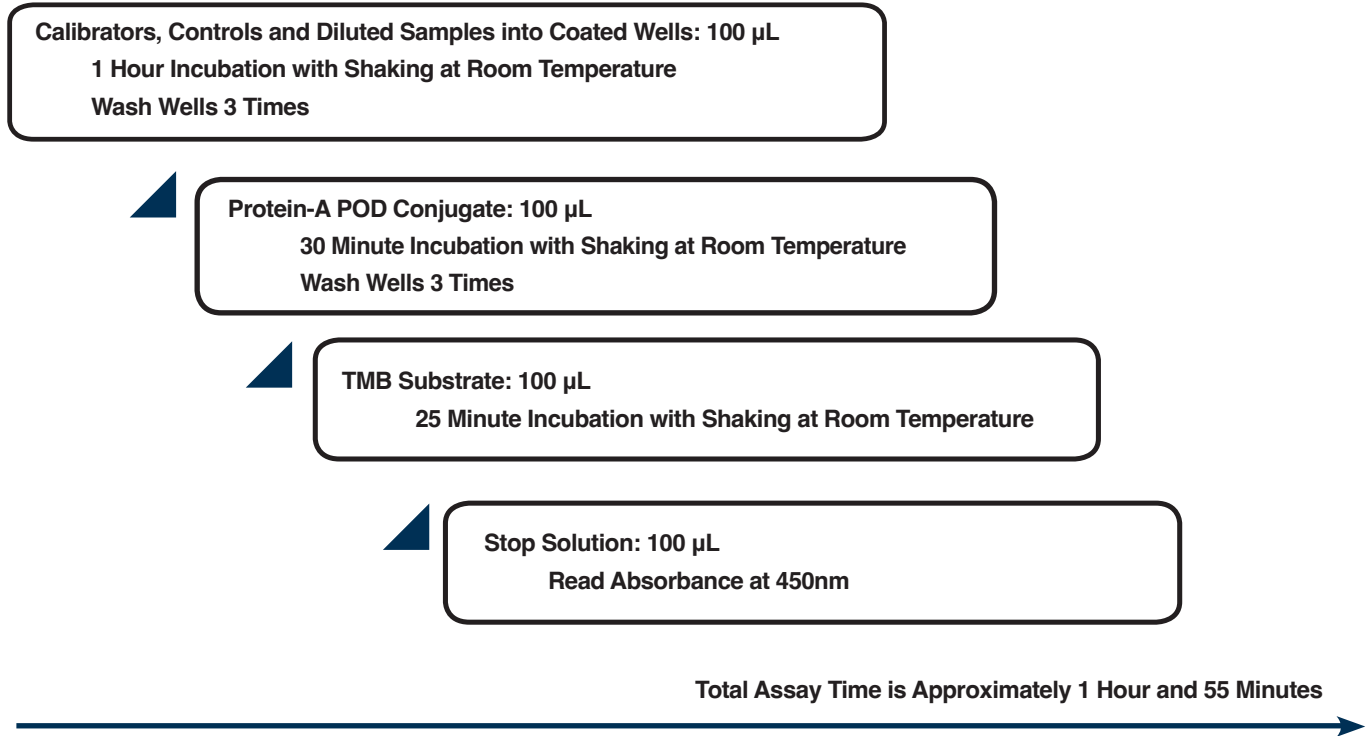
Calibrators, Controls and Diluted Samples into Coated Wells: 100 µL
1 Hour Incubation with Shaking at Room Temperature
Wash Wells 3 Times

Protein-A POD Conjugate: 100 µL
30 Minute Incubation with Shaking at Room Temperature
Wash Wells 3 Times

TMB Substrate: 100 µL
25 Minute Incubation with Shaking at Room Temperature

Stop Solution: 100 µL
Read Absorbance at 450nm

Total Assay Time is Approximately 1 Hour and 55 Minutes